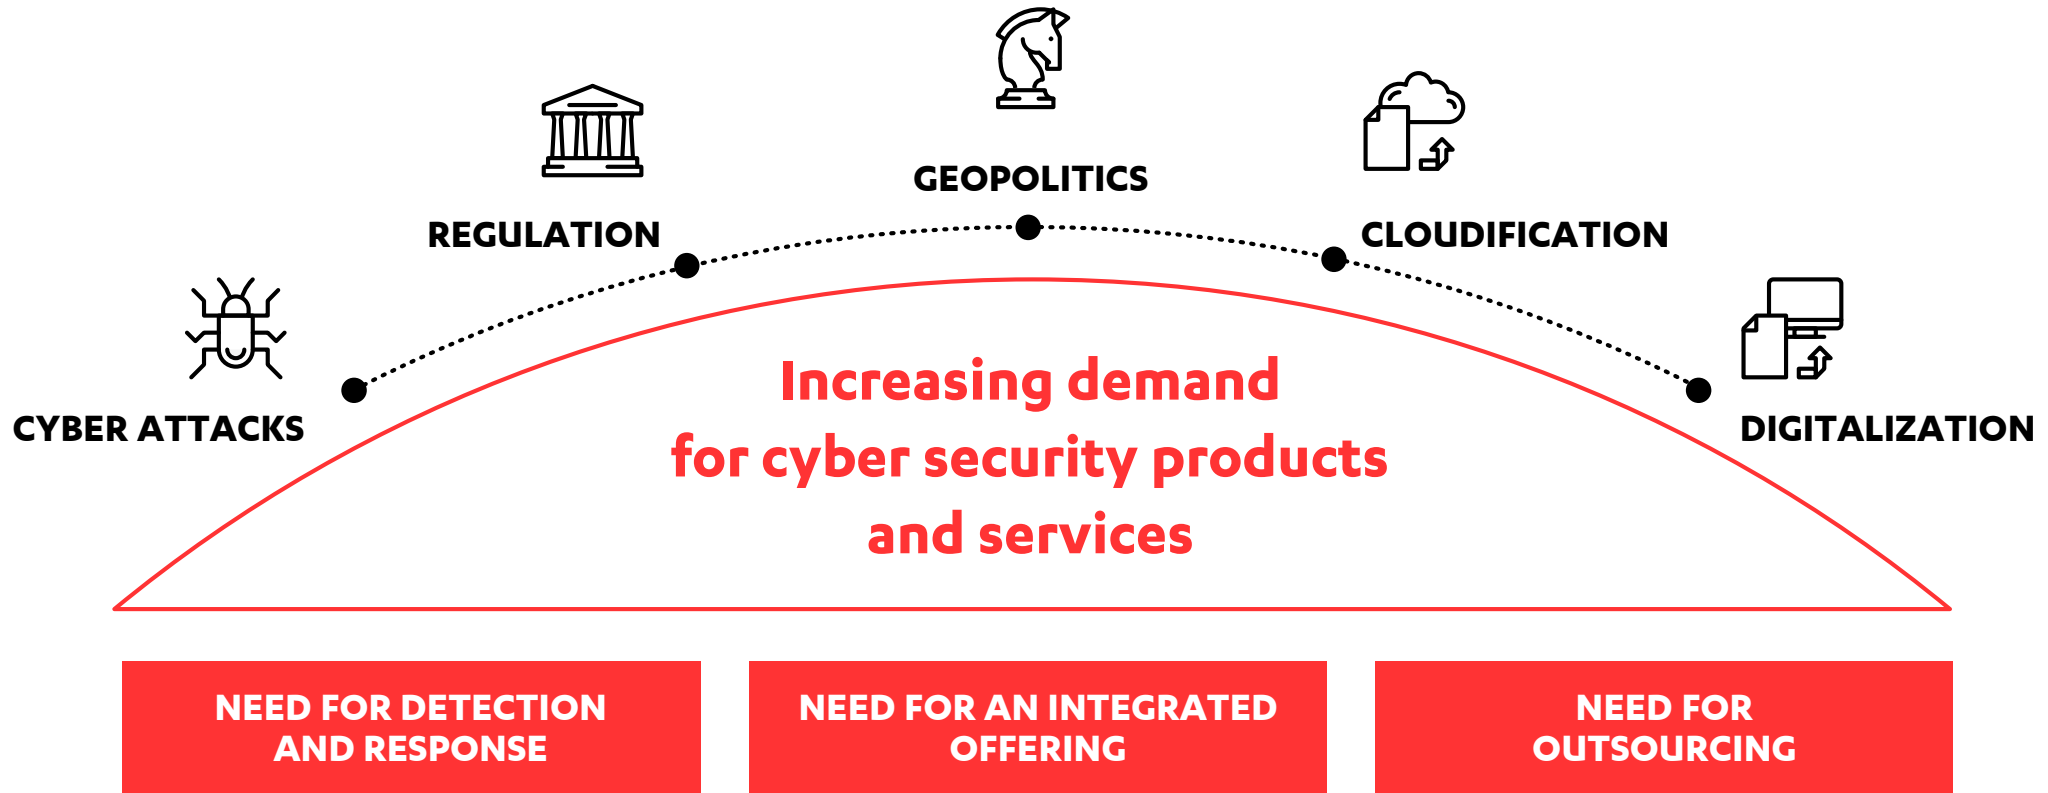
GEOPOLITICS

REGULATION

CLOUDIFICATION

CYBER ATTACKS

DIGITALIZATION

Increasing demand for cyber security products and services

NEED FOR DETECTION AND RESPONSE

NEED FOR AN INTEGRATED OFFERING

NEED FOR OUTSOURCING